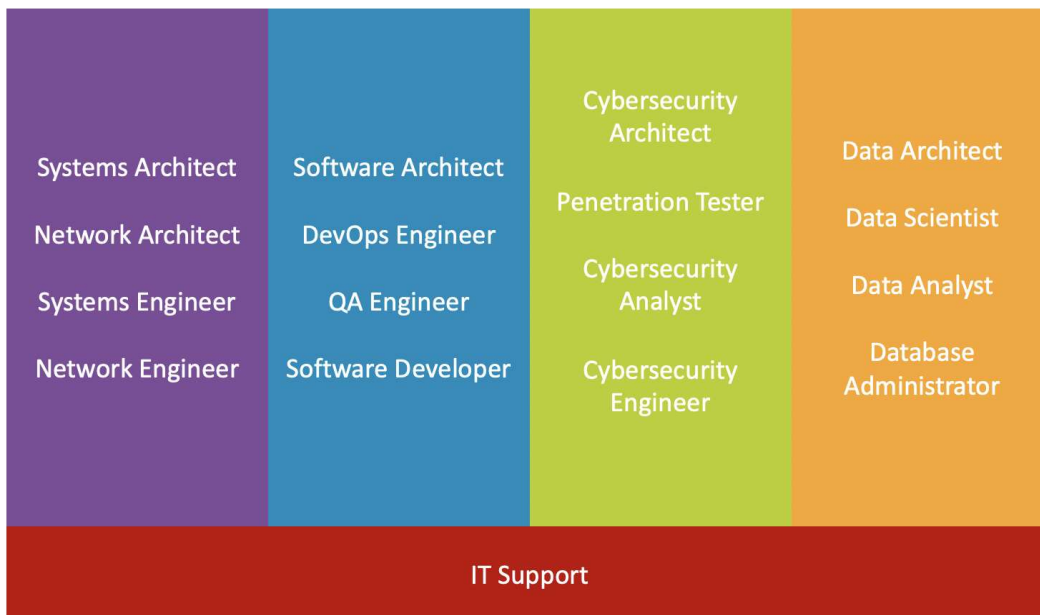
Systems Architect

Network Architect

Systems Engineer

Network Engineer

Software Architect

DevOps Engineer

QA Engineer

Software Developer

Cybersecurity Architect

Penetration Tester

Cybersecurity Analyst

Cybersecurity Engineer

Data Architect

Data Scientist

Data Analyst

Database Administrator

IT Support